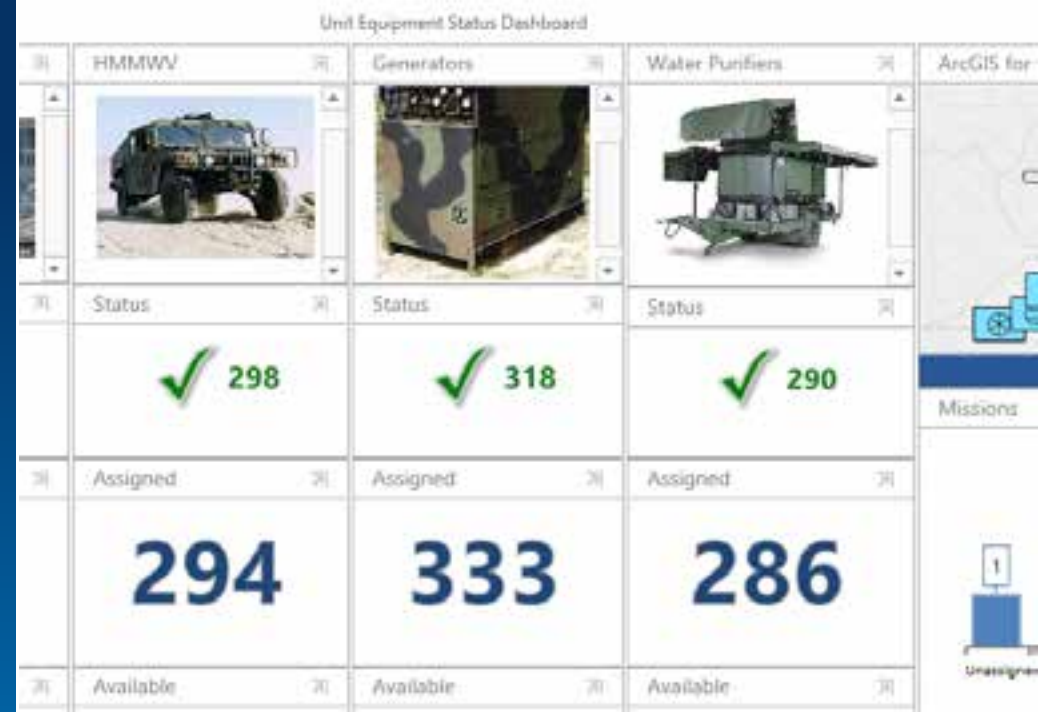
Unit Equipment Status Dashboard

HMMWV

Generators

Water Purifiers

ArcGIS for

Status

298

Status

318

Status

290

Missions

Assigned

294

Assigned

333

Assigned

286

1

Unassigne

Available

Available

Available